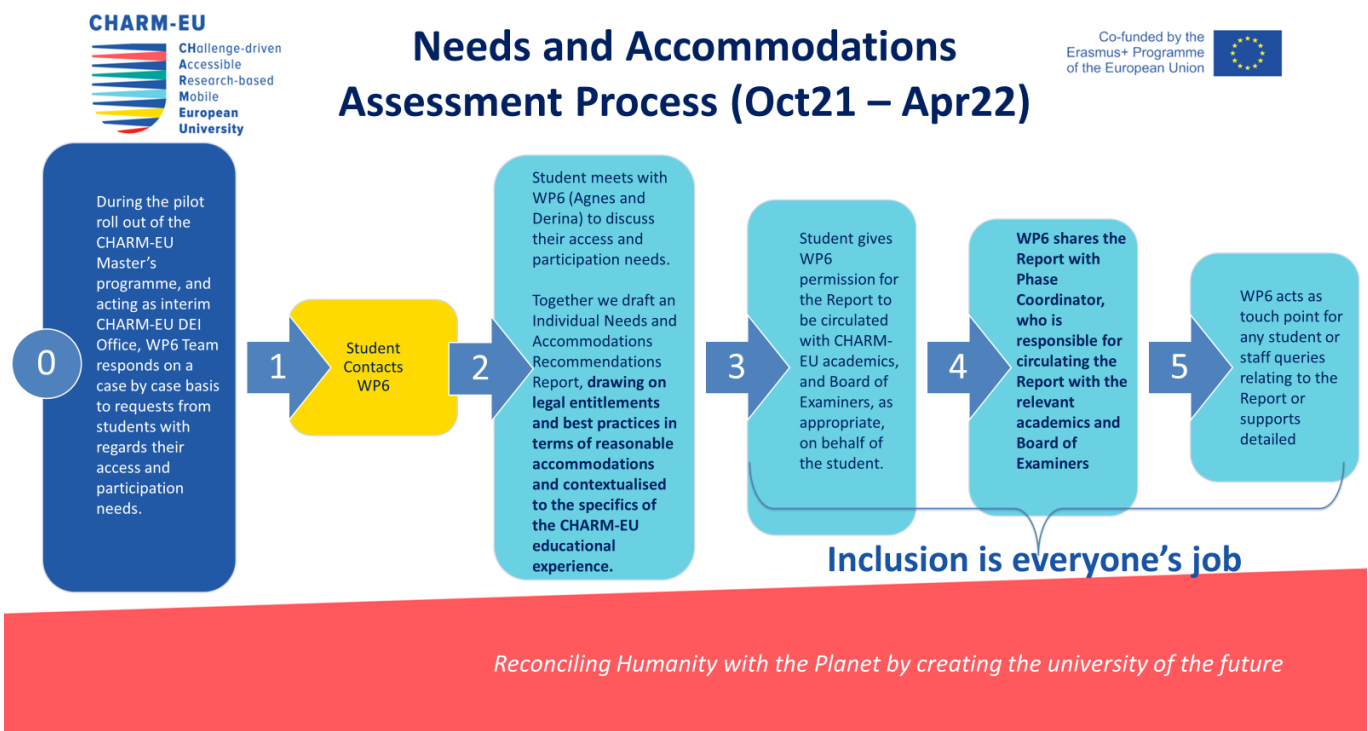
CHARM-EU
CHallenge-driven
Accessible
Research-based
Mobile
European
University

Needs and Accommodations Assessment Process (Oct21 – Apr22)

Co-funded by the Erasmus+ Programme of the European Union

0

During the pilot roll out of the CHARM-EU Master's programme, and acting as interim CHARM-EU DEI Office, WP6 Team responds on a case by case basis to requests from students with regards their access and participation needs.

1

Student Contacts WP6

2

Student meets with WP6 (Agnes and Derina) to discuss their access and participation needs.

Together we draft an Individual Needs and Accommodations Recommendations Report, **drawing on legal entitlements and best practices in terms of reasonable accommodations and contextualised to the specifics of the CHARM-EU educational experience.**

3

Student gives WP6 permission for the Report to be circulated with CHARM-EU academics, and Board of Examiners, as appropriate, on behalf of the student.

4

**WP6 shares the Report with Phase Coordinator, who is responsible for circulating the Report with the relevant academics and Board of Examiners**

5

WP6 acts as touch point for any student or staff queries relating to the Report or supports detailed

Inclusion is everyone's job

Reconciling Humanity with the Planet by creating the university of the future